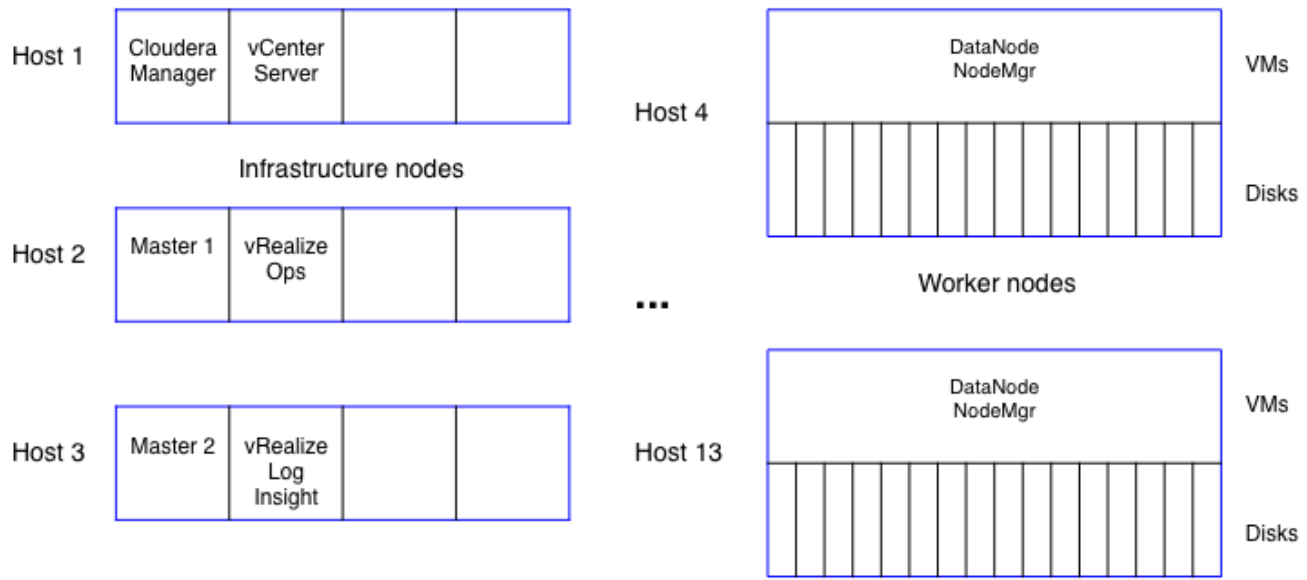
Host 1

Cloudera Manager

vCenter Server

Infrastructure nodes

Host 2

Master 1

vRealize Ops

Host 3

Master 2

vRealize Log Insight

Host 4

DataNode NodeMgr

VMs

Disks

...

Worker nodes

Host 13

DataNode NodeMgr

VMs

Disks